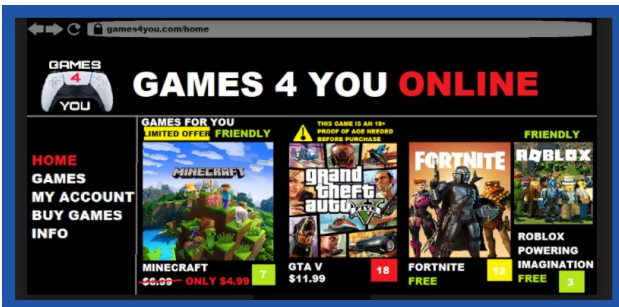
games4you.com/home

GAMES 4 YOU

GAMES 4 YOU ONLINE

HOME
GAMES
MY ACCOUNT
BUY GAMES
INFO

GAMES FOR YOU
LIMITED OFFER FRIENDLY

MINECRAFT

MINECRAFT
$6.99 ONLY $4.99
7

THIS GAME IS AN 18+ PROOF OF AGE NEEDED BEFORE PURCHASE

grand theft auto V

GTA V
$11.99
18

FORTNITE

FORTNITE
FREE
12

FRIENDLY

ROBLOX

ROBLOX POWERING IMAGINATION
FREE
3